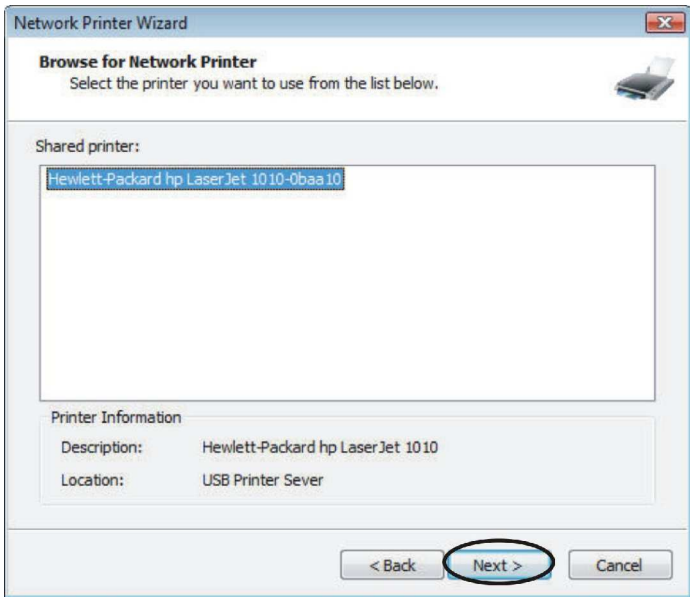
Network Printer Wizard

Browse for Network Printer
Select the printer you want to use from the list below.

Shared printer:

Hewlett-Packard hp LaserJet 1010-0baa10

Printer Information

Description: Hewlett-Packard hp LaserJet 1010

Location: USB Printer Sever

< Back

Next >

Cancel